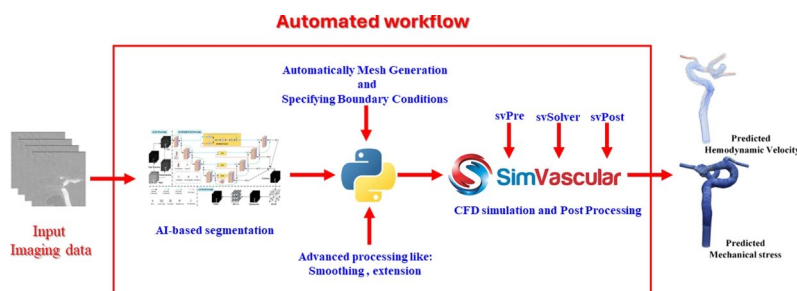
Automated workflow

Automatically Mesh Generation and Specifying Boundary Conditions

svPre svSolver svPost

SimVascular

Predicted Hemodynamic Velocity

Input Imaging data

AI-based segmentation

CFD simulation and Post Processing

Advanced processing like: Smoothing , extension

Predicted Mechanical stress